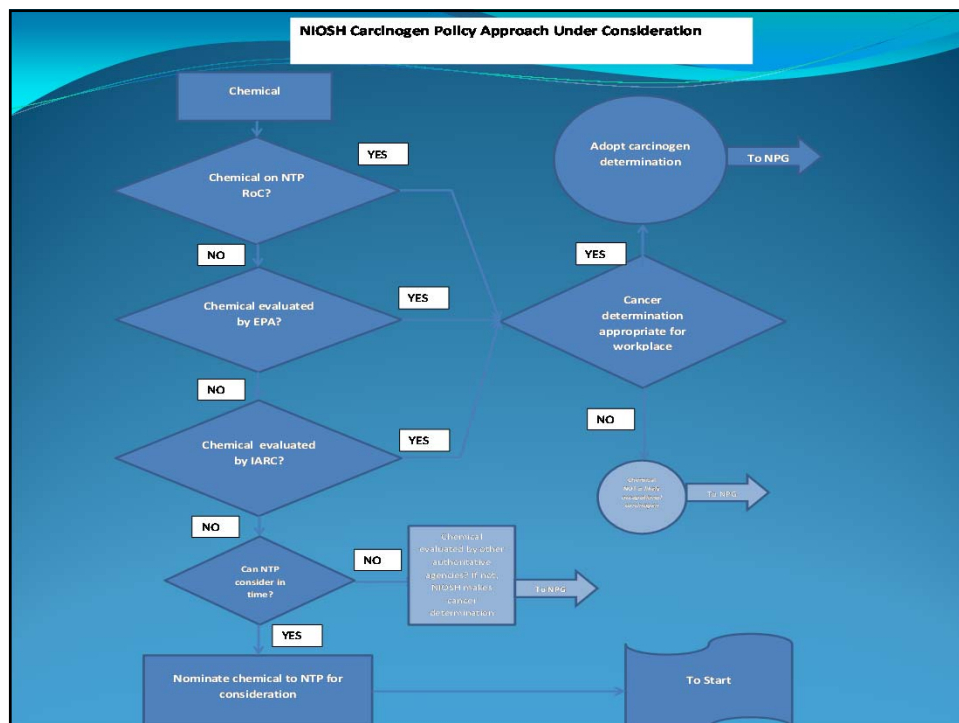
NIOSH Carcinogen Policy Approach Under Consideration

Chemical

Chemical on NTP RoC?

YES

NO

Chemical evaluated by EPA?

YES

NO

Chemical evaluated by IARC?

YES

NO

Can NTP consider in time?

NO

Chemical evaluated by other authoritative agencies? If not, NIOSH makes cancer determination

To NPG

YES

Nominate chemical to NTP for consideration

To Start

Adopt carcinogen determination

To NPG

YES

Cancer determination appropriate for workplace

NO

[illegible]

To NPG